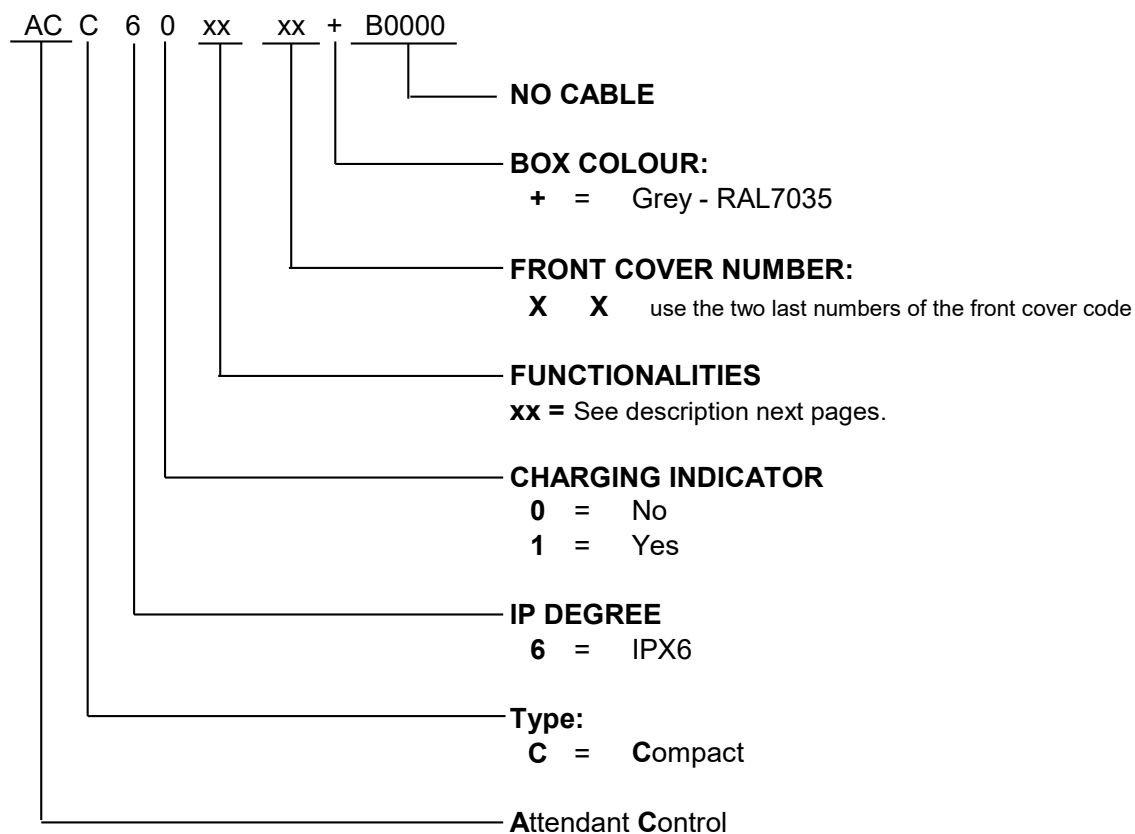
AC C 6 0 xx xx + B0000

NO CABLE

BOX COLOUR:
+ = Grey - RAL7035

FRONT COVER NUMBER:
X X use the two last numbers of the front cover code

FUNCTIONALITIES
xx = See description next pages.

CHARGING INDICATOR
0 = No
1 = Yes

IP DEGREE
6 = IPX6

Type:
C = Compact

Attendant Control